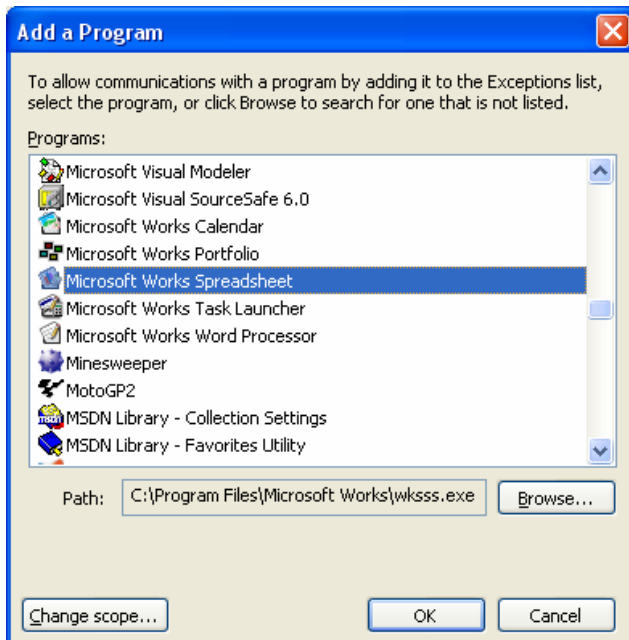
Add a Program

To allow communications with a program by adding it to the Exceptions list, select the program, or click Browse to search for one that is not listed.

Programs:

Microsoft Visual Modeler
Microsoft Visual SourceSafe 6.0
Microsoft Works Calendar
Microsoft Works Portfolio
Microsoft Works Spreadsheet
Microsoft Works Task Launcher
Microsoft Works Word Processor
Minesweeper
MotoGP2
MSDN Library - Collection Settings
MSDN Library - Favorites Utility

Path: C:\Program Files\Microsoft Works\wksss.exe

Browse...

Change scope...

OK

Cancel